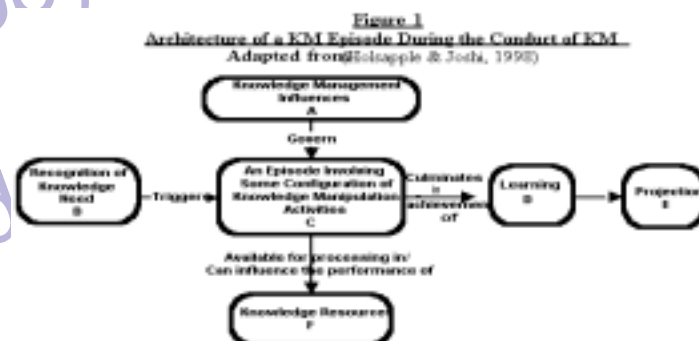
Figure 1
Architecture of a KM Episode During the Conduct of KM
Adapted from (Holsapple & Joshi, 1998)

Knowledge Management Influences
A

Govern

Recognition of Knowledge Need
B

Triggers

An Episode Involving Some Configuration of Knowledge Manipulation Activities
C

Culminates in achievement of

Learning
D

Projection
E

Available for processing in/ Can influence the performance of

Knowledge Resources
F